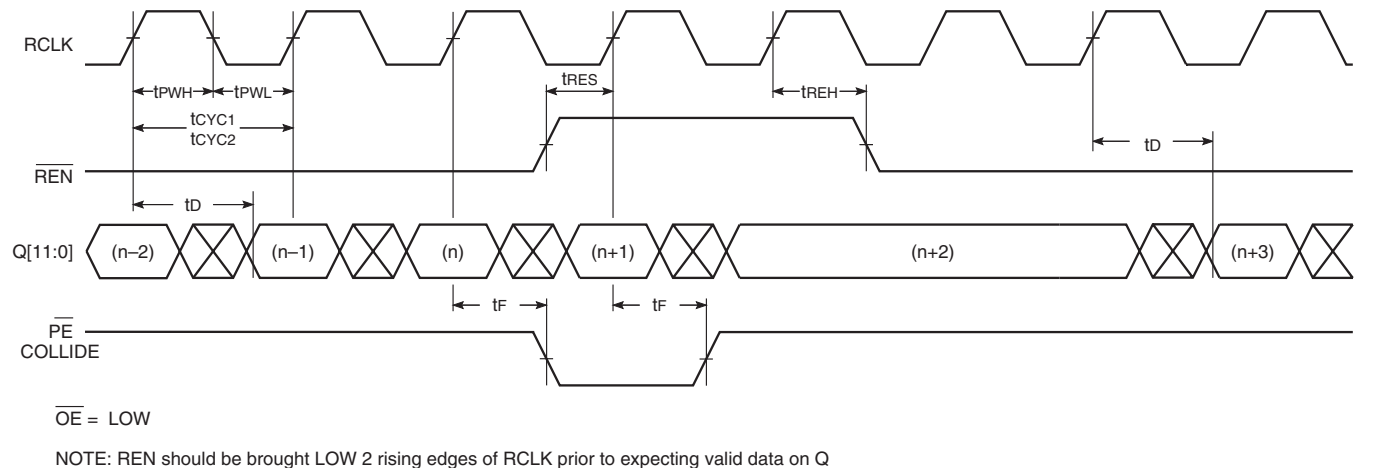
RCLK

$t_{PWH}$ $t_{PWL}$

$t_{CYC1}$
$t_{CYC2}$

$t_{RES}$

$t_{REH}$

$\overline{REN}$

$t_D$

$t_D$

Q[11:0]

(n–2)

(n–1)

(n)

(n+1)

(n+2)

(n+3)

$t_F$

$t_F$

$\overline{PE}$
COLLIDE

$\overline{OE}$ = LOW

NOTE: REN should be brought LOW 2 rising edges of RCLK prior to expecting valid data on Q